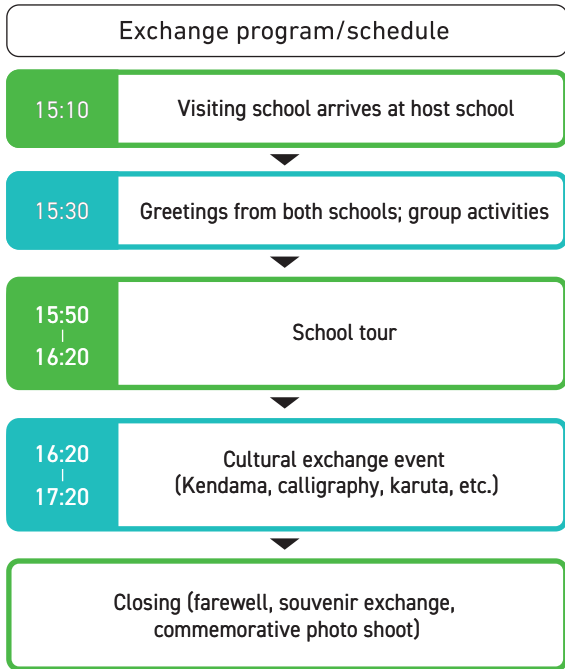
Exchange program/schedule

15:10

Visiting school arrives at host school

15:30

Greetings from both schools; group activities

15:50
|
16:20

School tour

16:20
|
17:20

Cultural exchange event
(Kendama, calligraphy, karuta, etc.)

Closing (farewell, souvenir exchange, commemorative photo shoot)